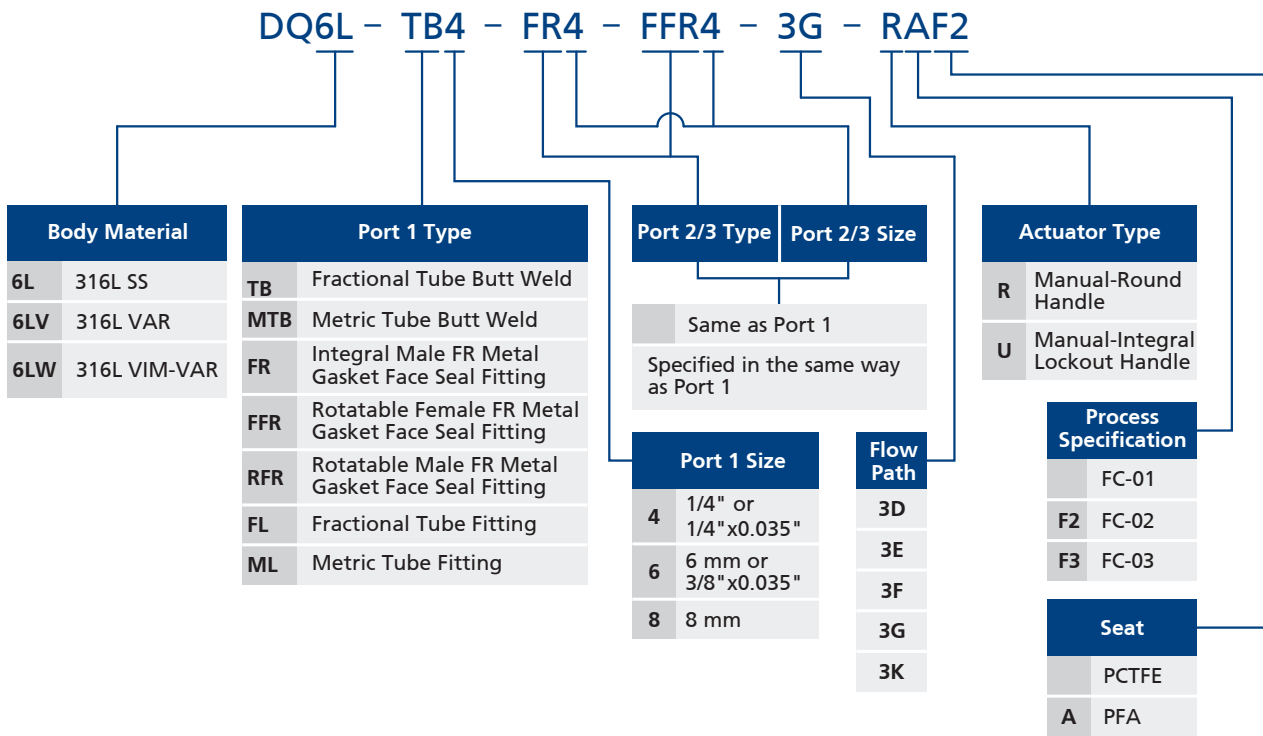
DQ6L – TB4 – FR4 – FFR4 – 3G – RAF2

| Body Material | |
|---|---|
| 6L | 316L SS |
| 6LV | 316L VAR |
| 6LW | 316L VIM-VAR |

| Port 1 Type | |
|---|---|
| TB | Fractional Tube Butt Weld |
| MTB | Metric Tube Butt Weld |
| FR | Integral Male FR Metal Gasket Face Seal Fitting |
| FFR | Rotatable Female FR Metal Gasket Face Seal Fitting |
| RFR | Rotatable Male FR Metal Gasket Face Seal Fitting |
| FL | Fractional Tube Fitting |
| ML | Metric Tube Fitting |

Port 2/3 Type | Port 2/3 Size

| | Same as Port 1 |
|---|---|

Specified in the same way as Port 1

| Port 1 Size | |
|---|---|
| 4 | 1/4" or 1/4"x0.035" |
| 6 | 6 mm or 3/8"x0.035" |
| 8 | 8 mm |

| Flow Path |
|---|
| 3D |
| 3E |
| 3F |
| 3G |
| 3K |

| Actuator Type | |
|---|---|
| R | Manual-Round Handle |
| U | Manual-Integral Lockout Handle |

| Process Specification | |
|---|---|
| | FC-01 |
| F2 | FC-02 |
| F3 | FC-03 |

| Seat | |
|---|---|
| | PCTFE |
| A | PFA |